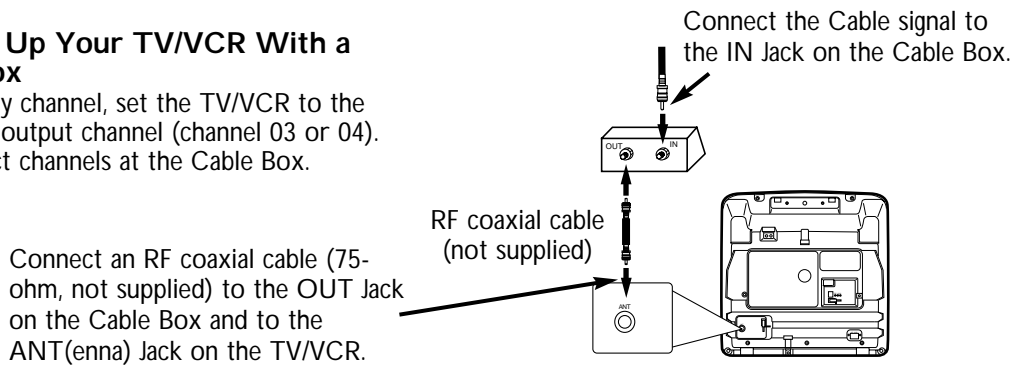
Up Your TV/VCR With a ox

y channel, set the TV/VCR to the output channel (channel 03 or 04). t channels at the Cable Box.

Connect the Cable signal to the IN Jack on the Cable Box.

OUT

IN

RF coaxial cable (not supplied)

Connect an RF coaxial cable (75-ohm, not supplied) to the OUT Jack on the Cable Box and to the ANT(enna) Jack on the TV/VCR.

ANT